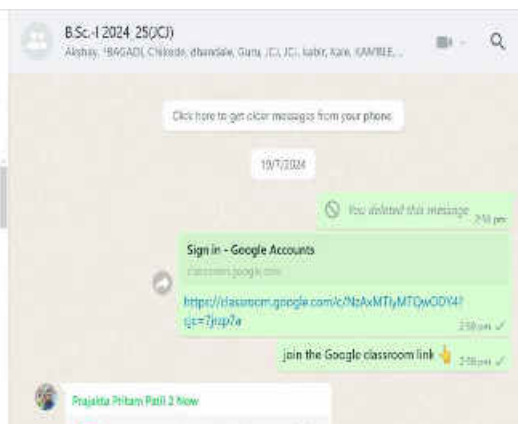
B.Sc.-I 2024_25(JCJ)
Akshay, *BAGADI, Chikode, dhandale, Guru, JCJ, JCJ, kabir, Kale, KAMBLE, ...

Click here to get older messages from your phone

19/7/2024

You deleted this message 2:58 pm

Sign in - Google Accounts
classroom.google.com

https://classroom.google.com/c/NzAxMTIyMTQwODY4?cjc=7jeup7a
2:58 pm ✓

join the Google classroom link 👇 2:58 pm ✓

Prajakta Pritam Patil 2 Now